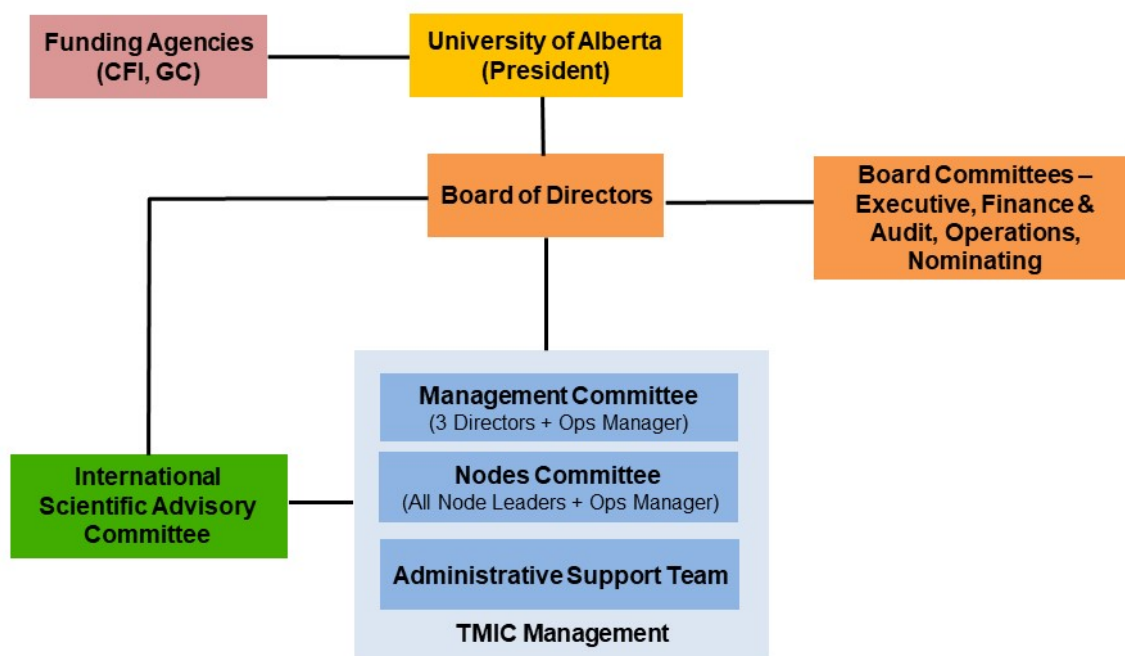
Funding Agencies (CFI, GC)

University of Alberta (President)

Board of Directors

Board Committees – Executive, Finance & Audit, Operations, Nominating

Management Committee
(3 Directors + Ops Manager)

Nodes Committee
(All Node Leaders + Ops Manager)

Administrative Support Team

TMIC Management

International Scientific Advisory Committee